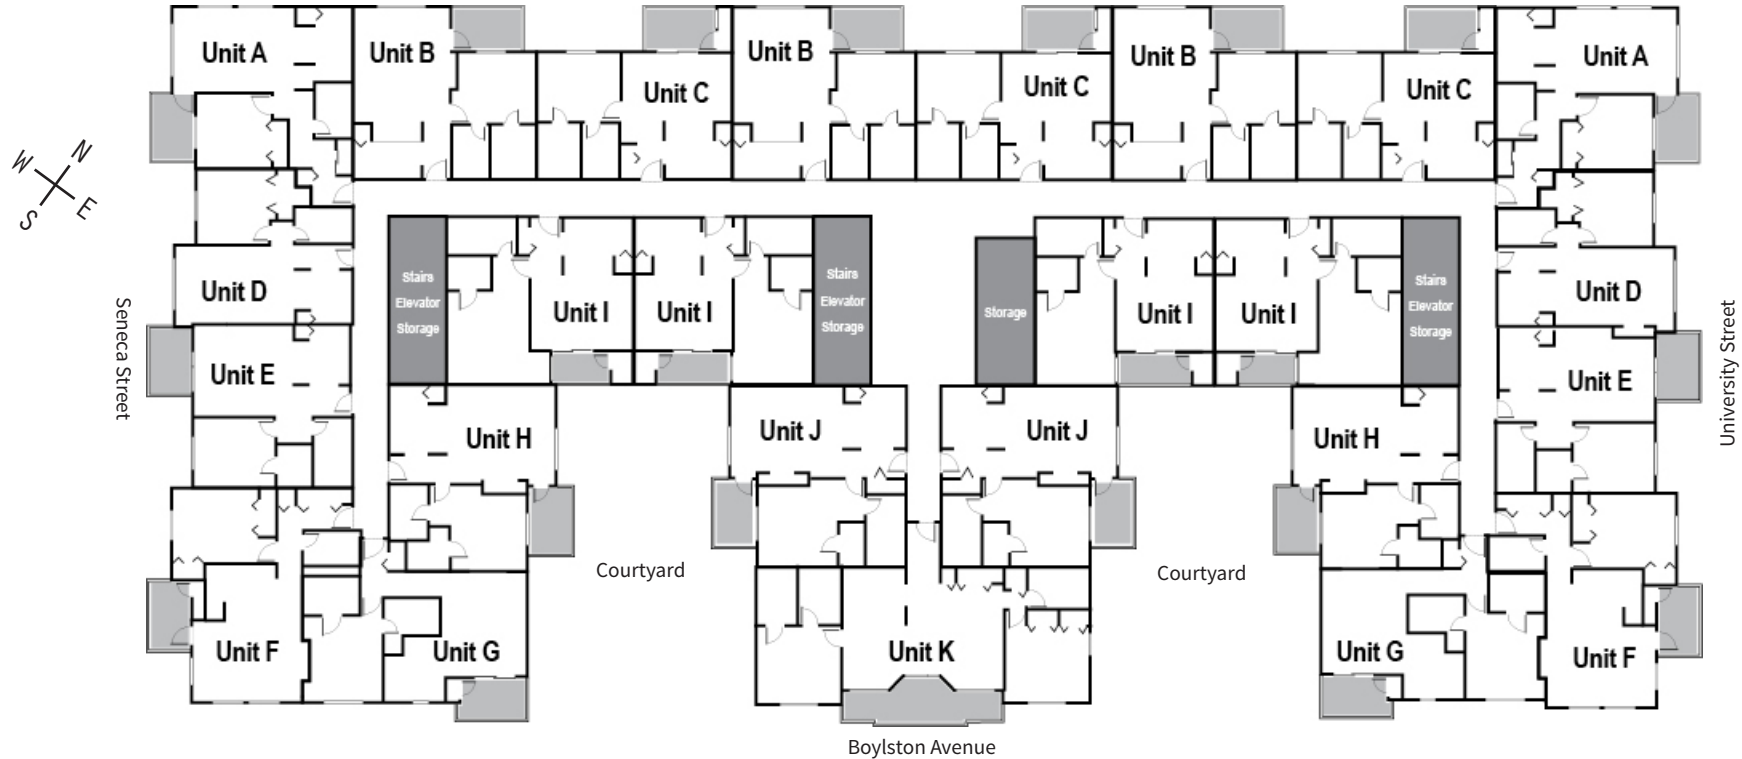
Unit A
Unit B
Unit C
Unit B
Unit C
Unit B
Unit C
Unit A

W
N
S
E

Unit D
Seneca Street
Unit E
Stairs Elevator Storage
Unit I
Unit I
Stairs Elevator Storage
Storage
Unit I
Unit I
Stairs Elevator Storage
Unit D
Unit E
University Street

Unit H
Unit J
Unit J
Unit H

Courtyard
Courtyard

Unit F
Unit G
Unit K
Unit G
Unit F

Boylston Avenue